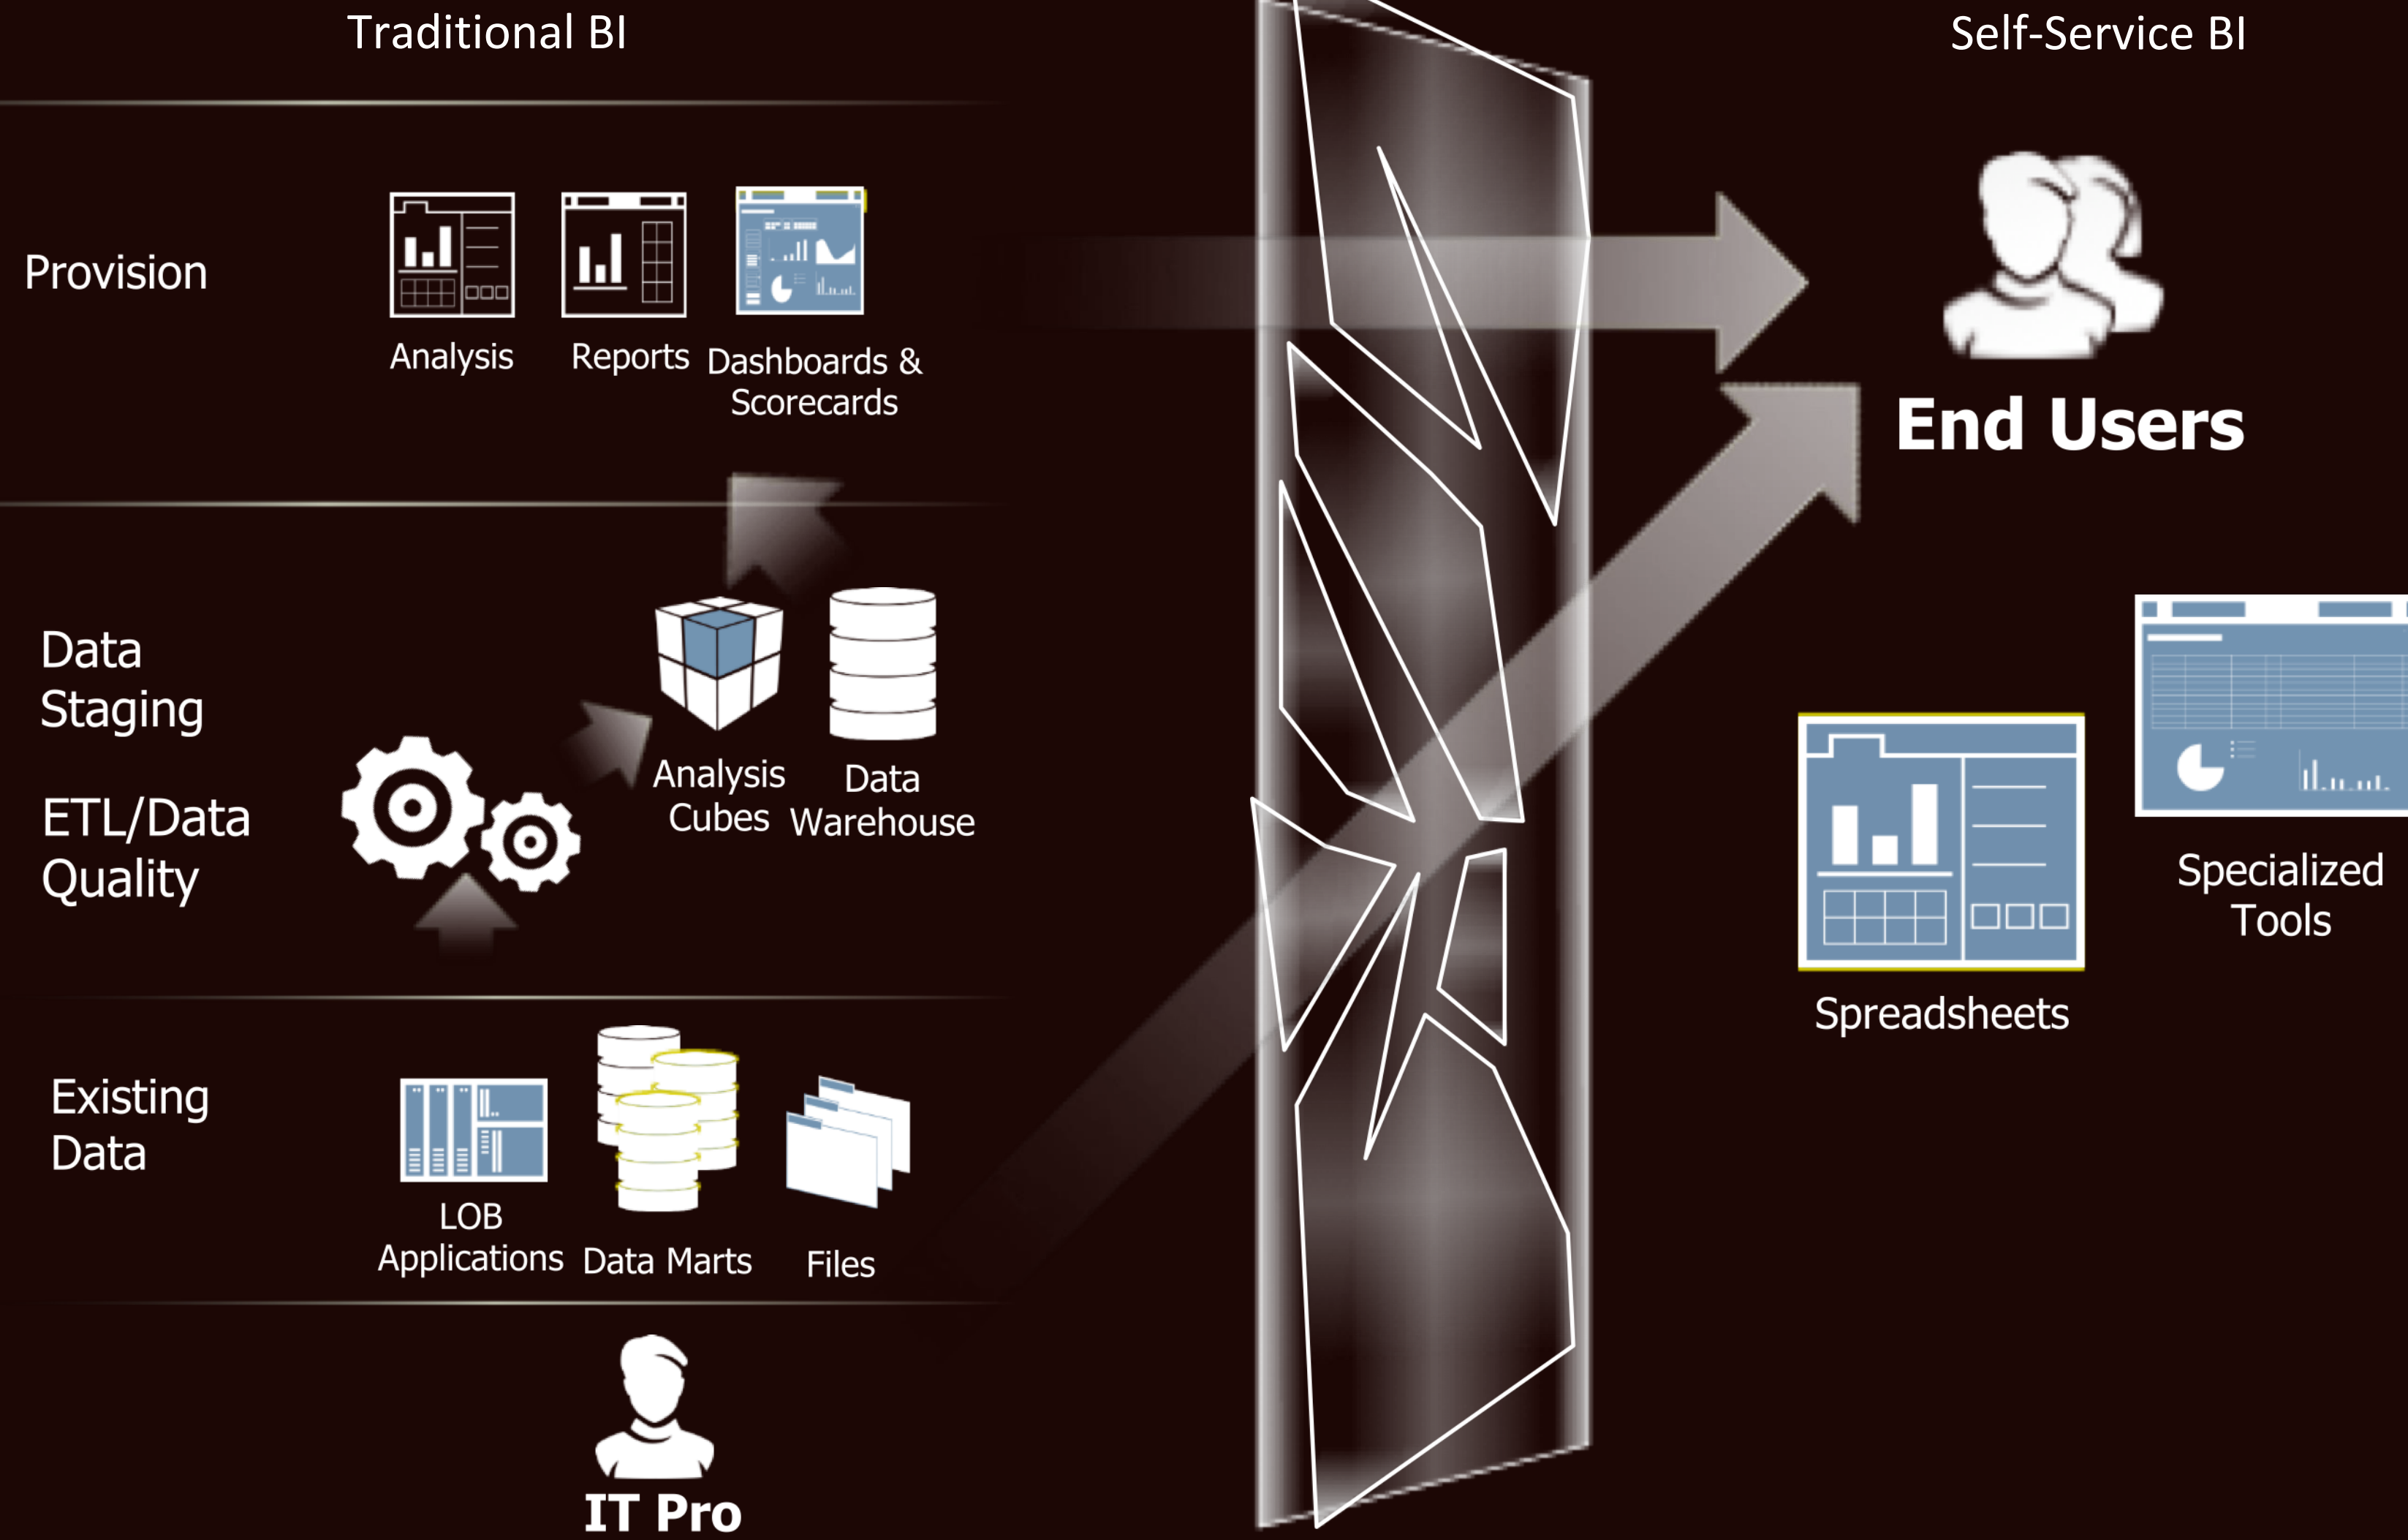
Traditional BI

Self-Service BI

Provision

Analysis

Reports

Dashboards & Scorecards

End Users

Data Staging

ETL/Data Quality

Analysis Cubes

Data Warehouse

Spreadsheets

Specialized Tools

Existing Data

LOB Applications

Data Marts

Files

IT Pro